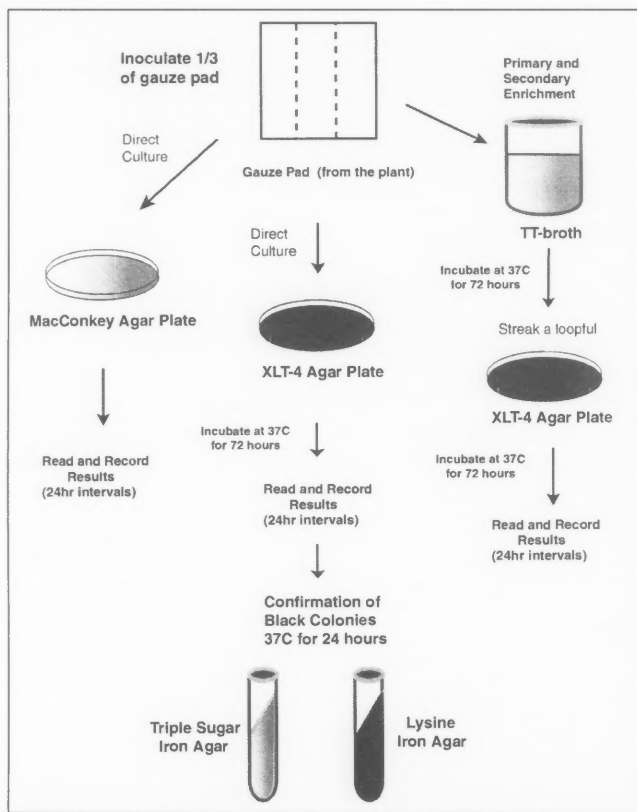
Inoculate 1/3 of gauze pad

Primary and Secondary Enrichment

Direct Culture

Gauze Pad (from the plant)

TT-broth

Direct Culture

Incubate at 37C for 72 hours

MacConkey Agar Plate

Streak a loopful

XLT-4 Agar Plate

XLT-4 Agar Plate

Read and Record Results (24hr intervals)

Incubate at 37C for 72 hours

Incubate at 37C for 72 hours

Read and Record Results (24hr intervals)

Read and Record Results (24hr intervals)

Confirmation of Black Colonies 37C for 24 hours

Triple Sugar Iron Agar

Lysine Iron Agar